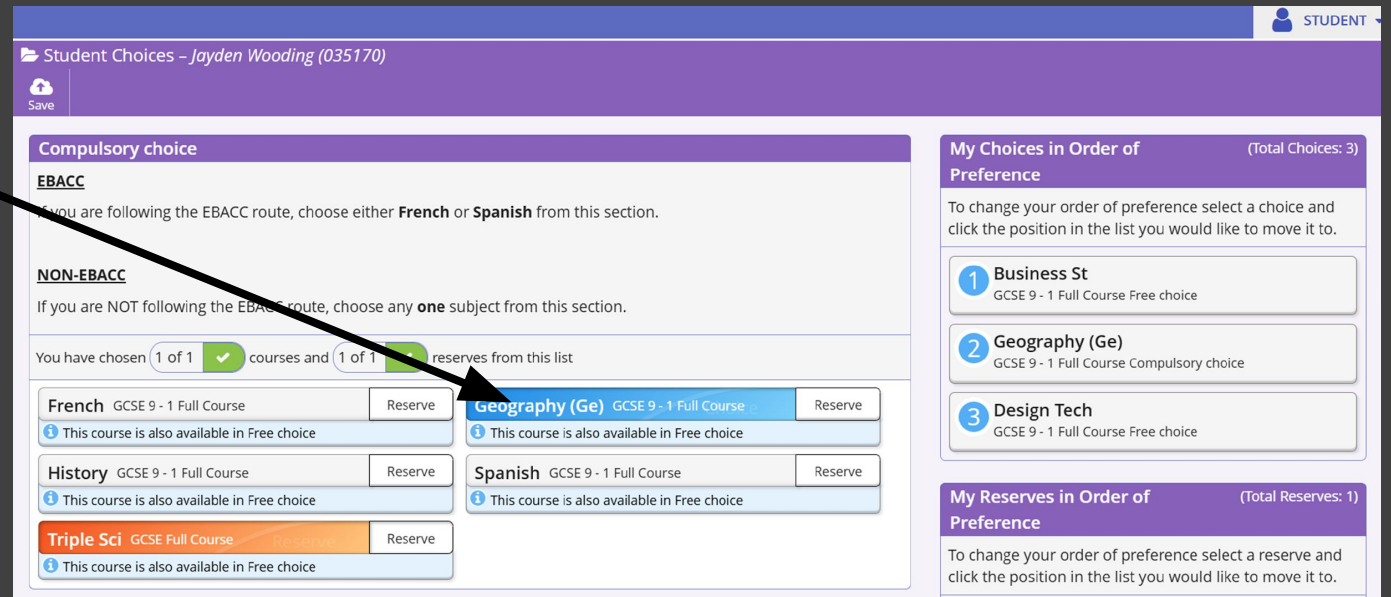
STUDENT

Student Choices – Jayden Wooding (035170)

Save

Compulsory choice

EBACC

If you are following the EBACC route, choose either **French** or **Spanish** from this section.

NON-EBACC

If you are NOT following the EBACC route, choose any **one** subject from this section.

You have chosen 1 of 1 courses and 1 of 1 reserves from this list

French GCSE 9 - 1 Full Course Reserve
This course is also available in Free choice

Geography (Ge) GCSE 9 - 1 Full Course Reserve
This course is also available in Free choice

History GCSE 9 - 1 Full Course Reserve
This course is also available in Free choice

Spanish GCSE 9 - 1 Full Course Reserve
This course is also available in Free choice

Triple Sci GCSE Full Course Reserve Reserve
This course is also available in Free choice

My Choices in Order of Preference (Total Choices: 3)

To change your order of preference select a choice and click the position in the list you would like to move it to.

1 Business St
GCSE 9 - 1 Full Course Free choice

2 Geography (Ge)
GCSE 9 - 1 Full Course Compulsory choice

3 Design Tech
GCSE 9 - 1 Full Course Free choice

My Reserves in Order of Preference (Total Reserves: 1)

To change your order of preference select a reserve and click the position in the list you would like to move it to.